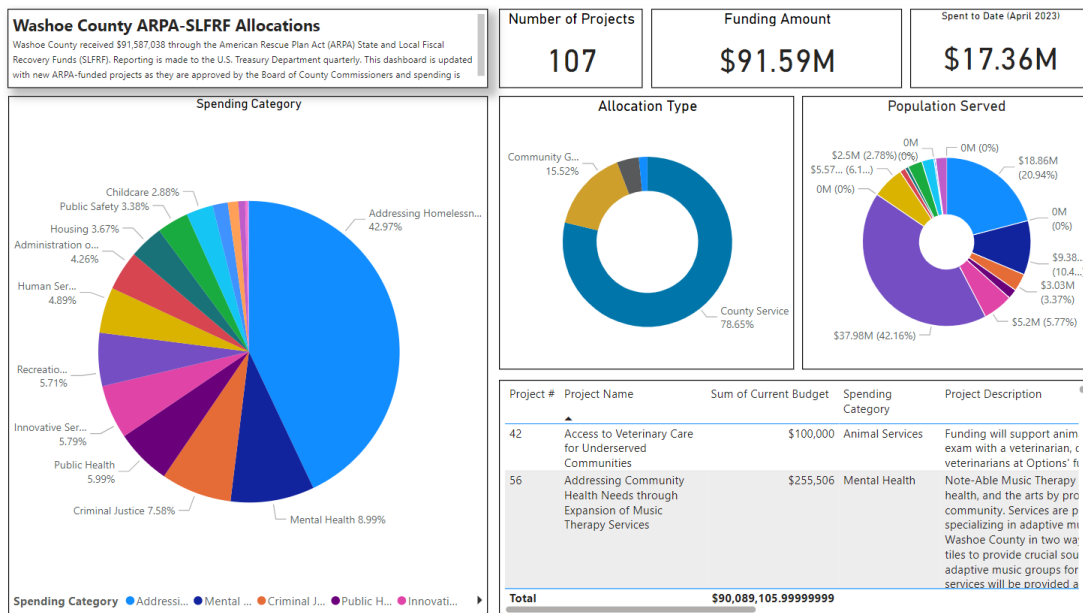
Washoe County ARPA-SLFRF Allocations

Washoe County received $91,587,038 through the American Rescue Plan Act (ARPA) State and Local Fiscal Recovery Funds (SLFRF). Reporting is made to the U.S. Treasury Department quarterly. This dashboard is updated with new ARPA-funded projects as they are approved by the Board of County Commissioners and spending is

Number of Projects
107

Funding Amount
$91.59M

Spent to Date (April 2023)
$17.36M

Spending Category

Addressing Homelessn... 42.97%
Mental Health 8.99%
Criminal Justice 7.58%
Public Health 5.99%
Innovative Ser... 5.79%
Recreatio... 5.71%
Human Ser... 4.89%
Administration o... 4.26%
Housing 3.67%
Public Safety 3.38%
Childcare 2.88%

Spending Category ● Addressi... ● Mental ... ● Criminal J... ● Public H... ● Innovati...

Allocation Type

Community G... 15.52%
County Service 78.65%

Population Served

0M (0%)
0M (0%)
$2.5M (2.78%)
$5.57... (6.1...)
0M (0%)
0M (0%)
$18.86M (20.94%)
0M (0%)
$9.38... (10.4...)
$3.03M (3.37%)
$5.2M (5.77%)
$37.98M (42.16%)

| Project # | Project Name | Sum of Current Budget | Spending Category | Project Description |
|---|---|---|---|---|
| 42 | Access to Veterinary Care for Underserved Communities | $100,000 | Animal Services | Funding will support anim exam with a veterinarian, c veterinarians at Options' fu |
| 56 | Addressing Community Health Needs through Expansion of Music Therapy Services | $255,506 | Mental Health | Note-Able Music Therapy health, and the arts by pro community. Services are p specializing in adaptive mu Washoe County in two way tiles to provide crucial sou adaptive music groups for services will be provided a |
| Total | | $90,089,105.99999999 | | |